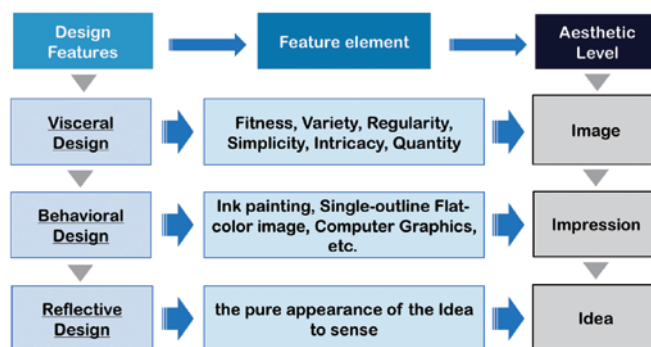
Design Features

Feature element

Aesthetic Level

Visceral Design

Fitness, Variety, Regularity, Simplicity, Intricacy, Quantity

Image

Behavioral Design

Ink painting, Single-outline Flat-color image, Computer Graphics, etc.

Impression

Reflective Design

the pure appearance of the Idea to sense

Idea